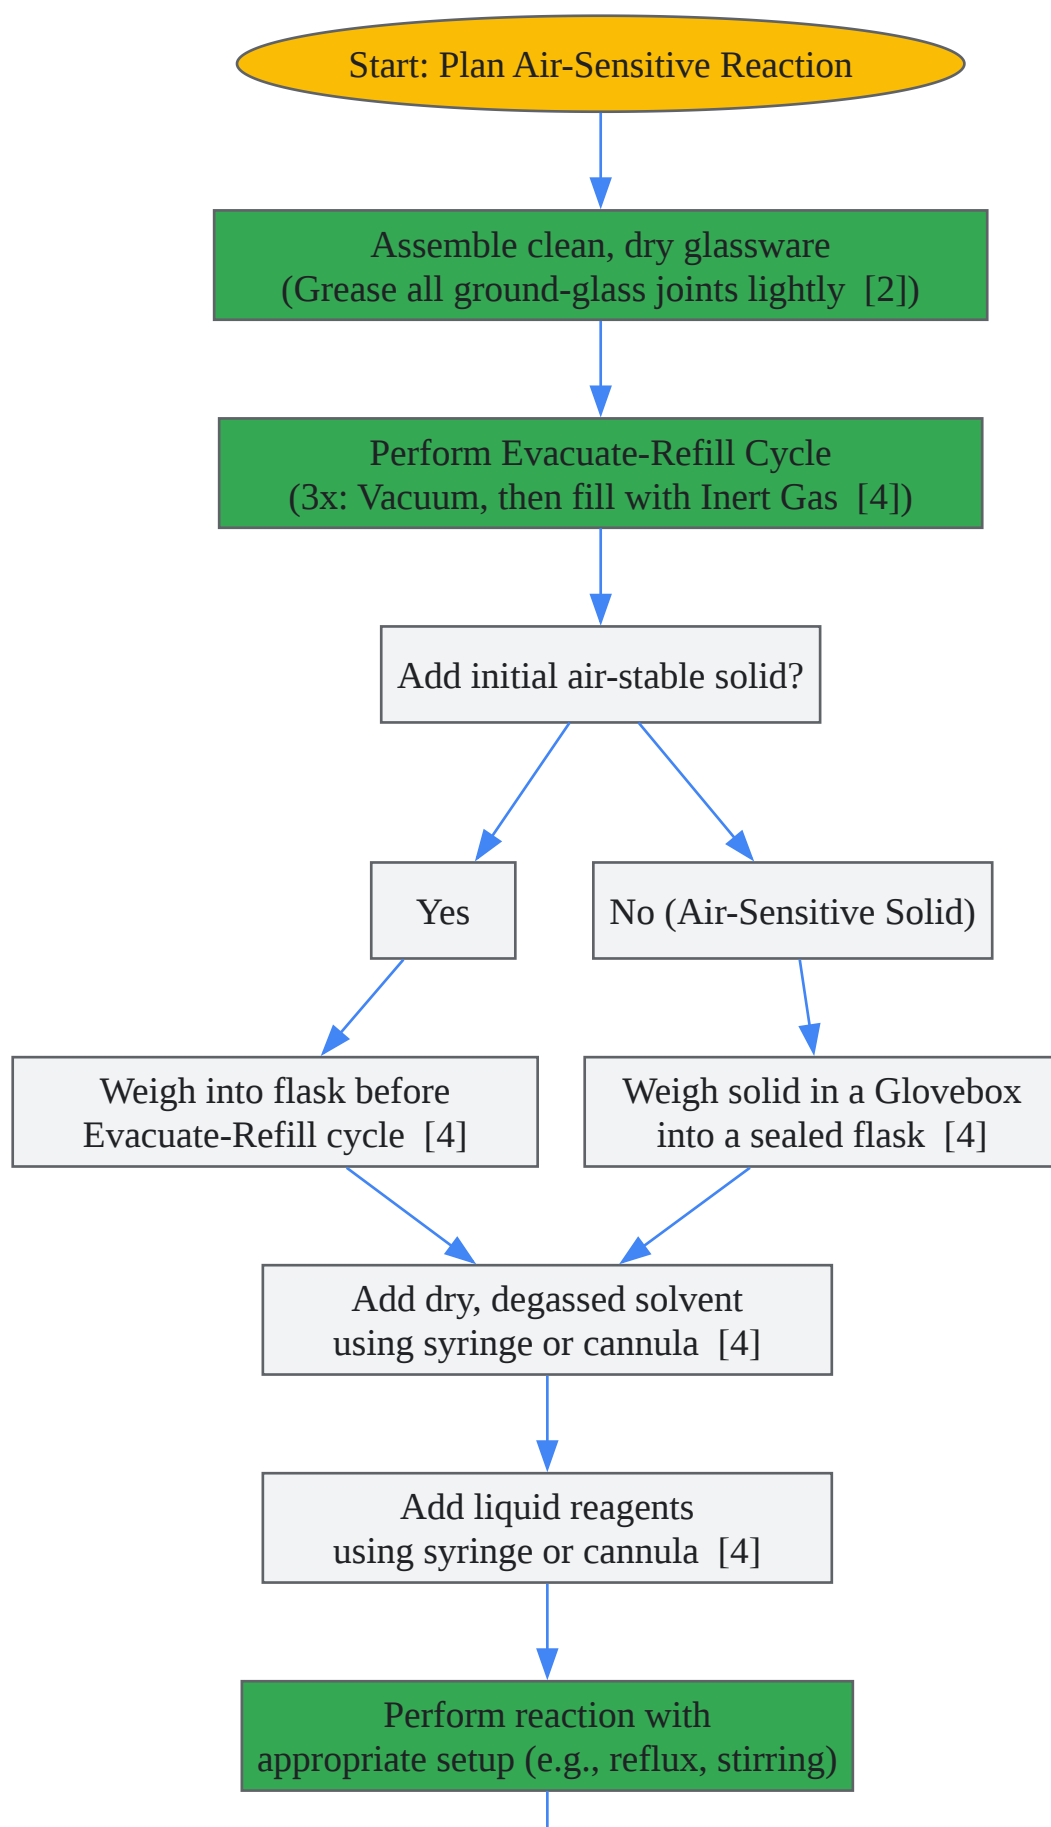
Start: Plan Air-Sensitive Reaction

Assemble clean, dry glassware
(Grease all ground-glass joints lightly [2])

Perform Evacuate-Refill Cycle
(3x: Vacuum, then fill with Inert Gas [4])

Add initial air-stable solid?

Yes

No (Air-Sensitive Solid)

Weigh into flask before
Evacuate-Refill cycle [4]

Weigh solid in a Glovebox
into a sealed flask [4]

Add dry, degassed solvent
using syringe or cannula [4]

Add liquid reagents
using syringe or cannula [4]

Perform reaction with
appropriate setup (e.g., reflux, stirring)